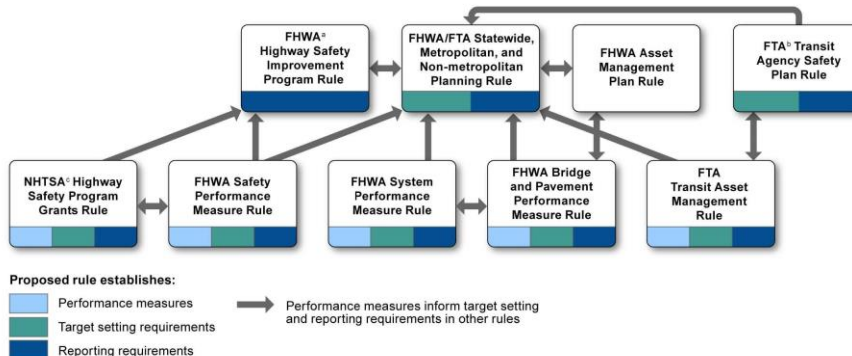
FHWA$^{a}$ Highway Safety Improvement Program Rule

FHWA/FTA Statewide, Metropolitan, and Non-metropolitan Planning Rule

FHWA Asset Management Plan Rule

FTA$^{b}$ Transit Agency Safety Plan Rule

NHTSA$^{c}$ Highway Safety Program Grants Rule

FHWA Safety Performance Measure Rule

FHWA System Performance Measure Rule

FHWA Bridge and Pavement Performance Measure Rule

FTA Transit Asset Management Rule

Proposed rule establishes:

Performance measures

Target setting requirements

Reporting requirements

Performance measures inform target setting and reporting requirements in other rules